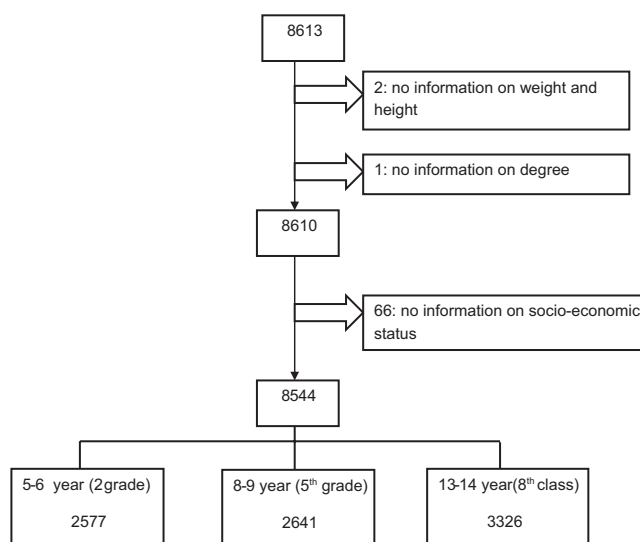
8613

2: no information on weight and height

1: no information on degree

8610

66: no information on socio-economic status

8544

5-6 year (2grade)

2577

8-9 year (5$^{th}$ grade)

2641

13-14 year(8$^{th}$ class)

3326